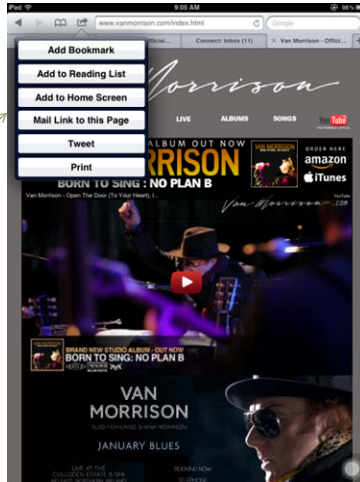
iPad
9:05 AM
www.vanmorrison.com/index.html
Google
Add Bookmark
Add to Reading List
Add to Home Screen
Mail Link to this Page
Tweet
Print
Connect: Inbox (11)
Van Morrison - Offici...
Morrison
LIVE
ALBUMS
SONGS
YouTube
ALBUM OUT NOW
RRISON
BORN TO SING : NO PLAN B
VAN MORRISON
ORDER HERE
amazon
iTunes
Van Morrison - Open The Door (To Your Heart), 1...
BRAND NEW STUDIO ALBUM - OUT NOW
BORN TO SING: NO PLAN B
VAN MORRISON
JANUARY BLUES
LIVE AT THE CULLODEN ESTATE & SPA
BOOKING NOW